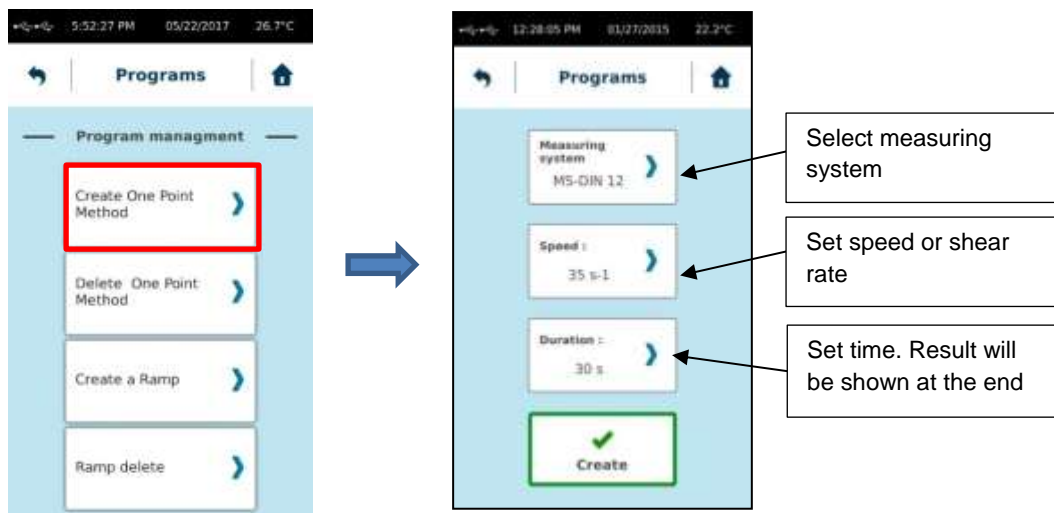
5:52:27 PM 05/22/2017 26.7°C

Programs

Program managment

Create One Point Method

Delete One Point Method

Create a Ramp

Ramp delete

12:28:05 PM 01/27/2015 22.2°C

Programs

Measuring system
MS-DIN 12

Speed :
35 s-1

Duration :
30 s

Create

Select measuring system

Set speed or shear rate

Set time. Result will be shown at the end